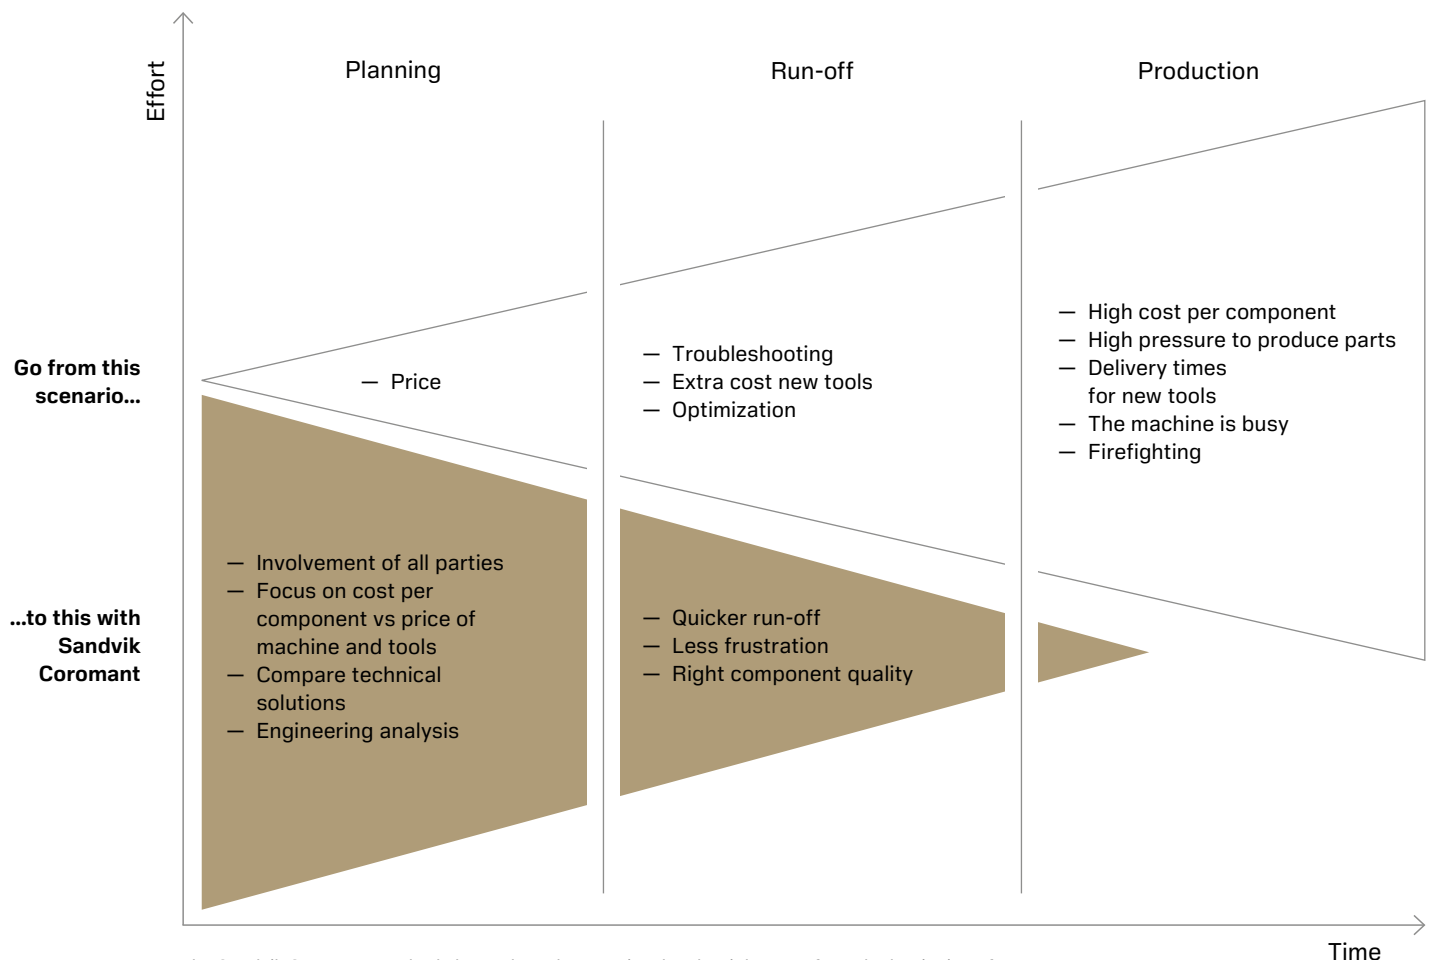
Effort

Planning

Run-off

Production

Go from this scenario...

— Price

— Troubleshooting
— Extra cost new tools
— Optimization

— High cost per component
— High pressure to produce parts
— Delivery times for new tools
— The machine is busy
— Firefighting

...to this with Sandvik Coromant

— Involvement of all parties
— Focus on cost per component vs price of machine and tools
— Compare technical solutions
— Engineering analysis

— Quicker run-off
— Less frustration
— Right component quality

Time